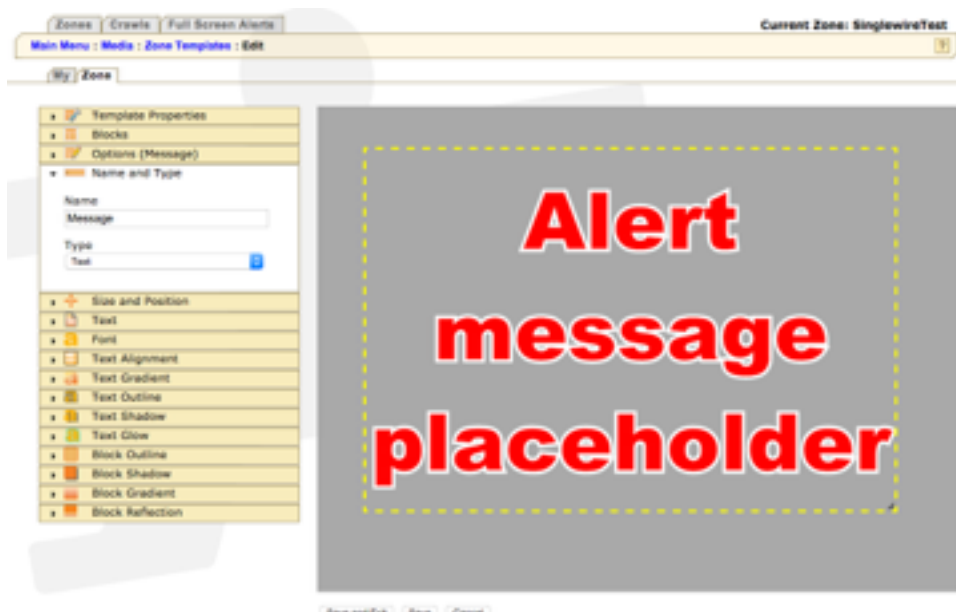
Zones | Crawls | Full Screen Alerts

Current Zone: SinglewireTest

Main Menu : Media : Zone Templates : Edit

?

My | Zone

Template Properties
Blocks
Options (Message)
Name and Type

Name
Message

Type
Text

Size and Position
Text
Font
Text Alignment
Text Gradient
Text Outline
Text Shadow
Text Glow
Block Outline
Block Shadow
Block Gradient
Block Reflection

Alert message placeholder

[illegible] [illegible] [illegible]